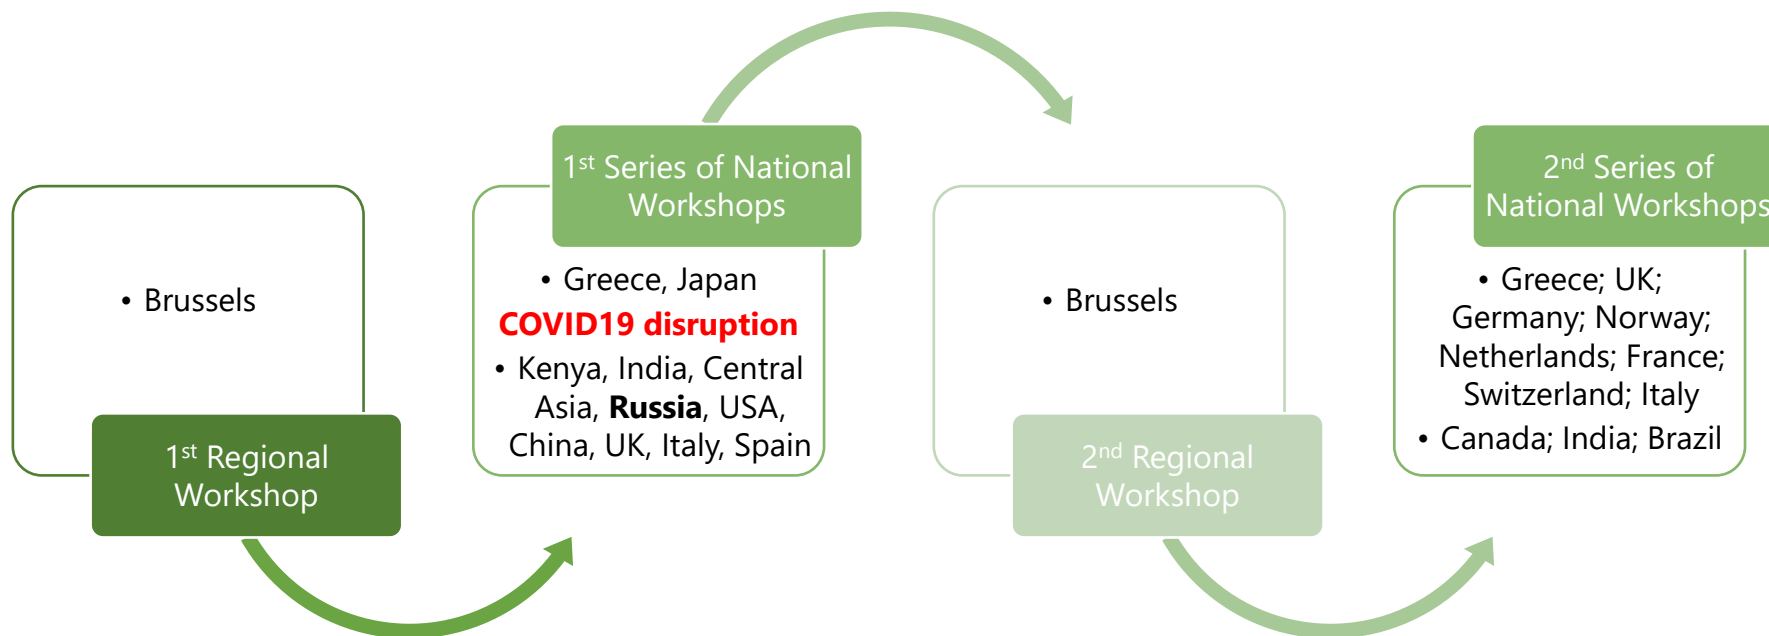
• Brussels

1$^{st}$ Regional Workshop

1$^{st}$ Series of National Workshops

• Greece, Japan

COVID19 disruption

• Kenya, India, Central Asia, **Russia**, USA, China, UK, Italy, Spain

• Brussels

2$^{nd}$ Regional Workshop

2$^{nd}$ Series of National Workshops

• Greece; UK; Germany; Norway; Netherlands; France; Switzerland; Italy

• Canada; India; Brazil